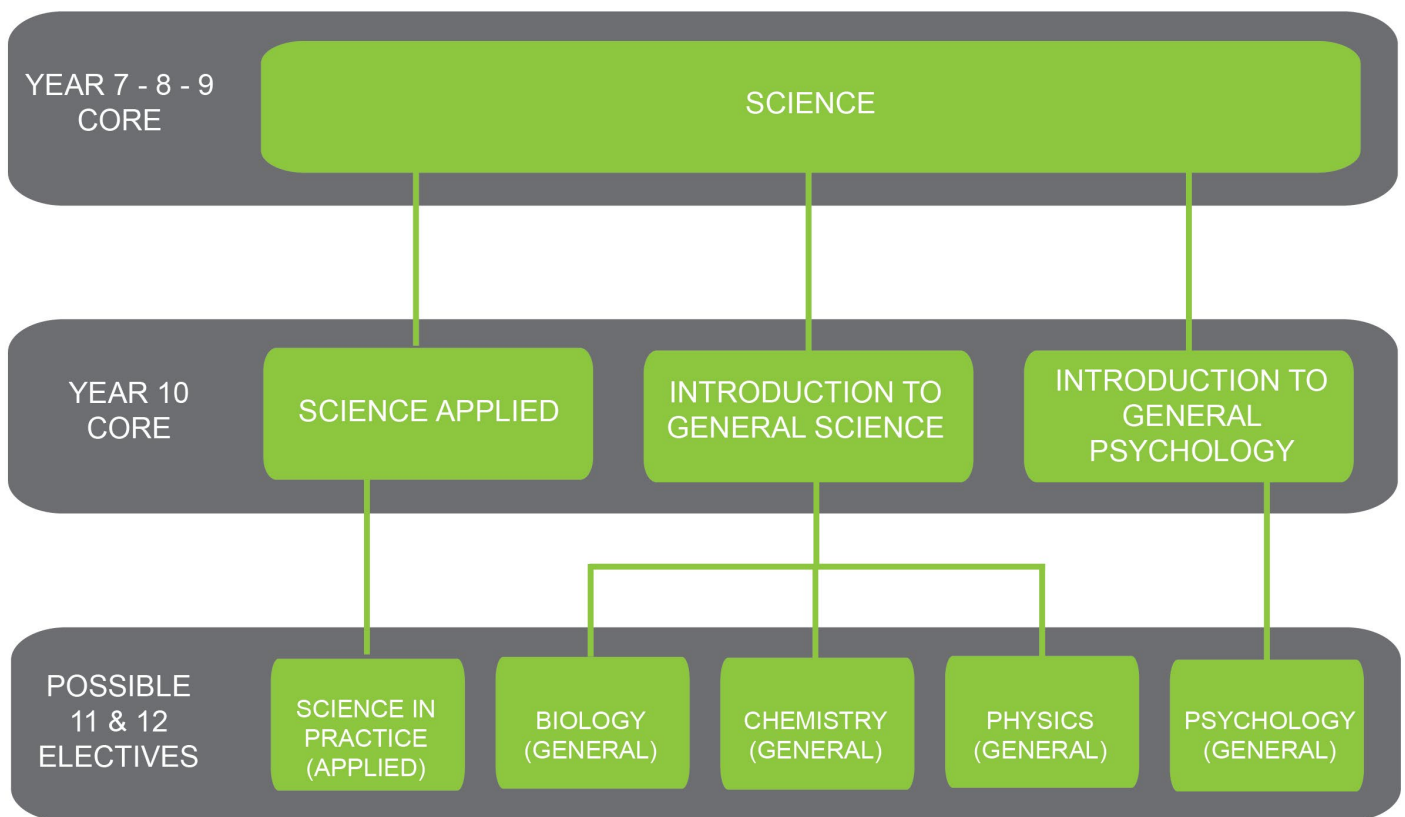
YEAR 7 - 8 - 9 CORE

SCIENCE

YEAR 10 CORE

SCIENCE APPLIED

INTRODUCTION TO GENERAL SCIENCE

INTRODUCTION TO GENERAL PSYCHOLOGY

POSSIBLE 11 & 12 ELECTIVES

SCIENCE IN PRACTICE (APPLIED)

BIOLOGY (GENERAL)

CHEMISTRY (GENERAL)

PHYSICS (GENERAL)

PSYCHOLOGY (GENERAL)